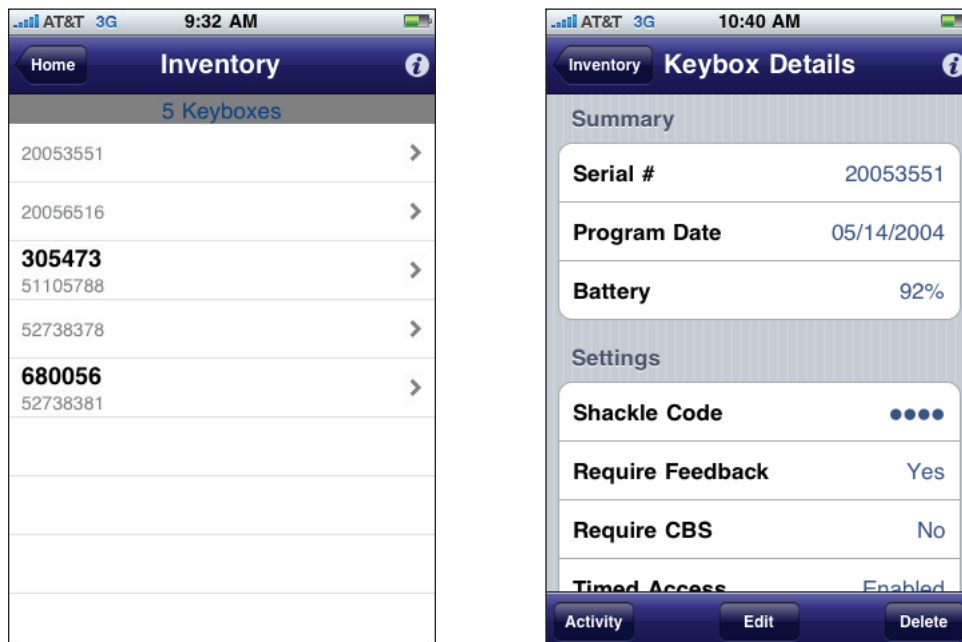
AT&T 3G 9:32 AM

Home Inventory

5 Keyboxes

20053551

20056516

305473
51105788

52738378

680056
52738381

AT&T 3G 10:40 AM

Inventory Keybox Details

Summary

| Serial # | 20053551 |
|---|---|
| Program Date | 05/14/2004 |
| Battery | 92% |

Settings

| Shackle Code | •••• |
|---|---|
| Require Feedback | Yes |
| Require CBS | No |
| Timed Access | Enabled |

Activity Edit Delete